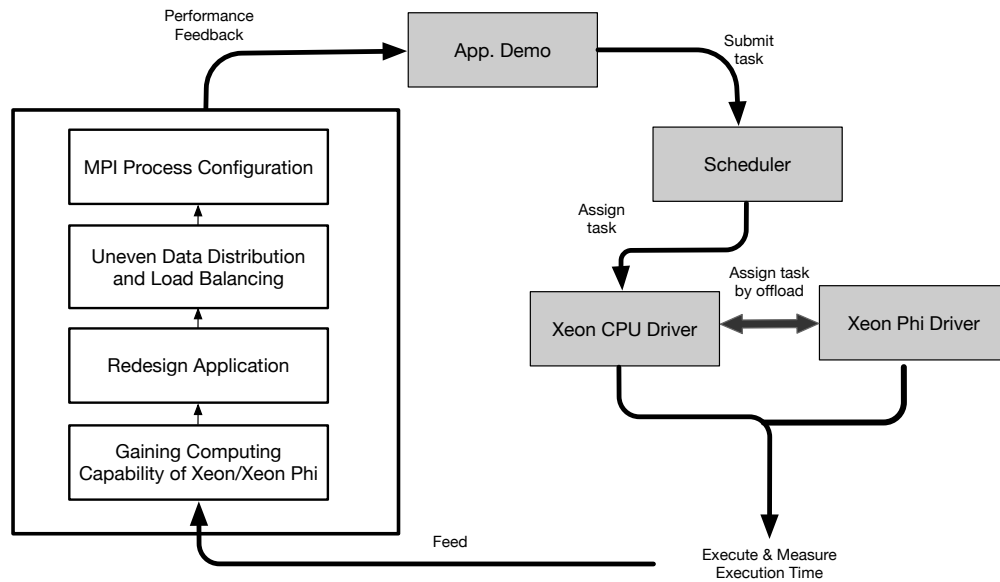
Performance Feedback

App. Demo

Submit task

Scheduler

Assign task

Assign task by offload

Xeon CPU Driver

Xeon Phi Driver

MPI Process Configuration

Uneven Data Distribution and Load Balancing

Redesign Application

Gaining Computing Capability of Xeon/Xeon Phi

Feed

Execute & Measure Execution Time